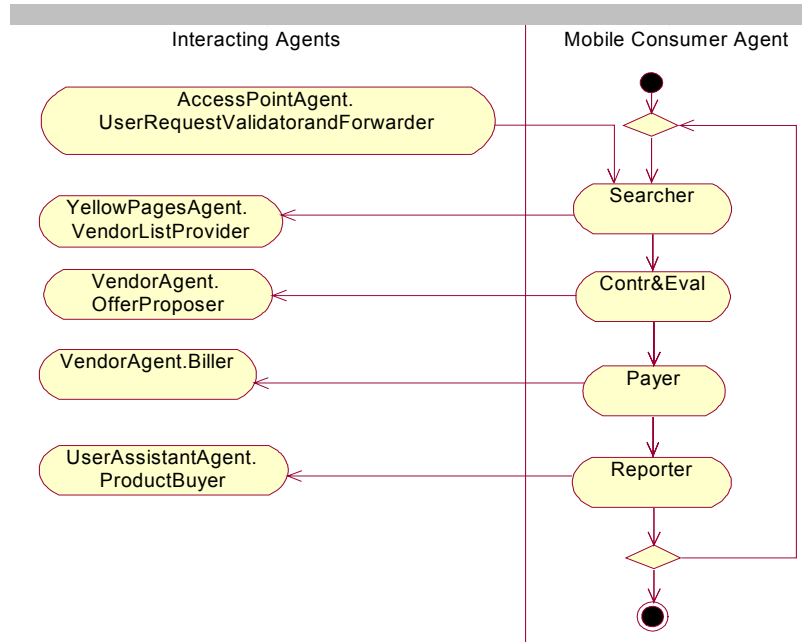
Interacting Agents

Mobile Consumer Agent

AccessPointAgent.
UserRequestValidatorandForwarder

Searcher

YellowPagesAgent.
VendorListProvider

Contr&Eval

VendorAgent.
OfferProposer

VendorAgent.Biller

Payer

UserAssistantAgent.
ProductBuyer

Reporter